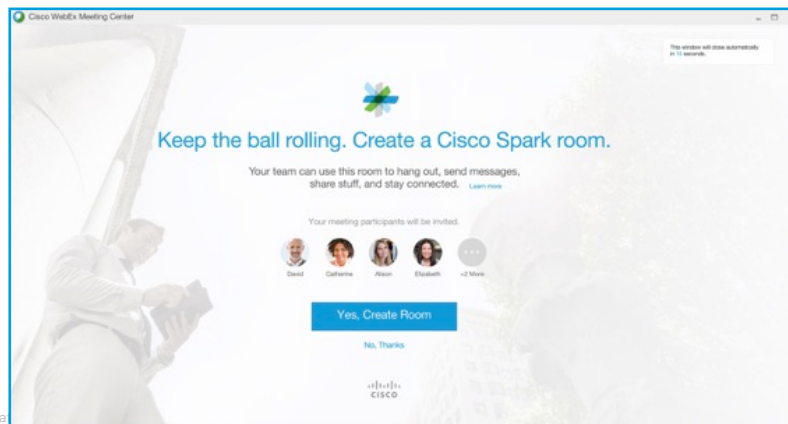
Cisco WebEx Meeting Center

This window will close automatically in 15 seconds.

Keep the ball rolling. Create a Cisco Spark room.

Your team can use this room to hang out, send messages, share stuff, and stay connected. Learn more

Your meeting participants will be invited.

David Catherine Alison Elizabeth +2 More

Yes, Create Room

No, Thanks

cisco